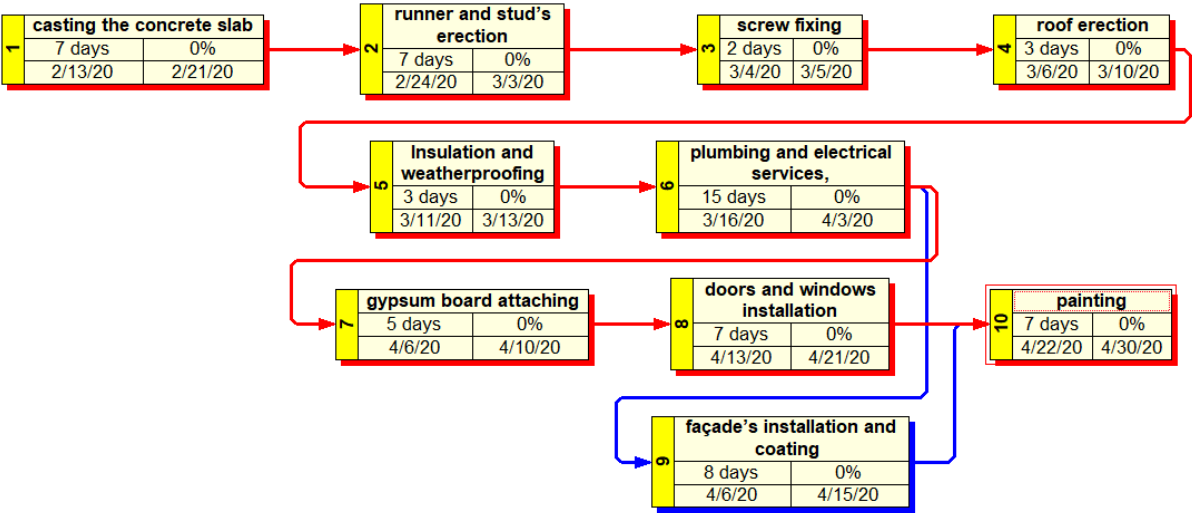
1 casting the concrete slab
7 days 0%
2/13/20 2/21/20

2 runner and stud's erection
7 days 0%
2/24/20 3/3/20

3 screw fixing
2 days 0%
3/4/20 3/5/20

4 roof erection
3 days 0%
3/6/20 3/10/20

5 Insulation and weatherproofing
3 days 0%
3/11/20 3/13/20

6 plumbing and electrical services,
15 days 0%
3/16/20 4/3/20

7 gypsum board attaching
5 days 0%
4/6/20 4/10/20

8 doors and windows installation
7 days 0%
4/13/20 4/21/20

10 painting
7 days 0%
4/22/20 4/30/20

9 façade's installation and coating
8 days 0%
4/6/20 4/15/20